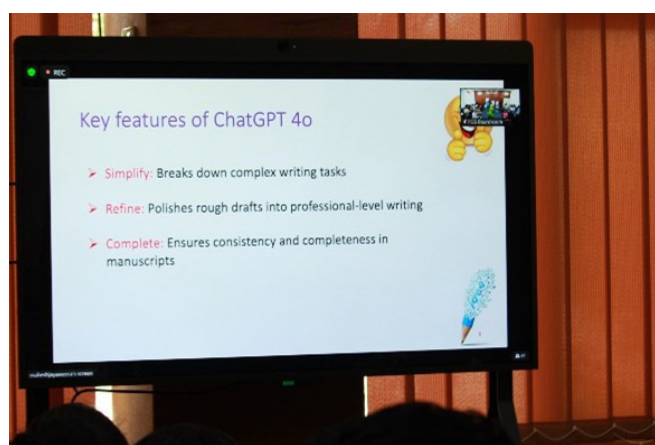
REC

Key features of ChatGPT 4o

➢ Simplify: Breaks down complex writing tasks

➢ Refine: Polishes rough drafts into professional-level writing

➢ Complete: Ensures consistency and completeness in manuscripts

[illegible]